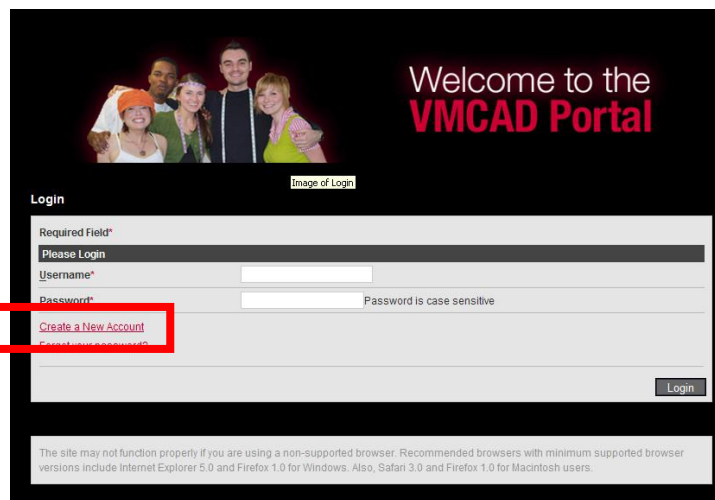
Welcome to the
VMCAD Portal

Image of Login

Login

Required Field*

Please Login

Username*

Password* Password is case sensitive

Create a New Account

Forgot your password?

Login

The site may not function properly if you are using a non-supported browser. Recommended browsers with minimum supported browser versions include Internet Explorer 5.0 and Firefox 1.0 for Windows. Also, Safari 3.0 and Firefox 1.0 for Macintosh users.